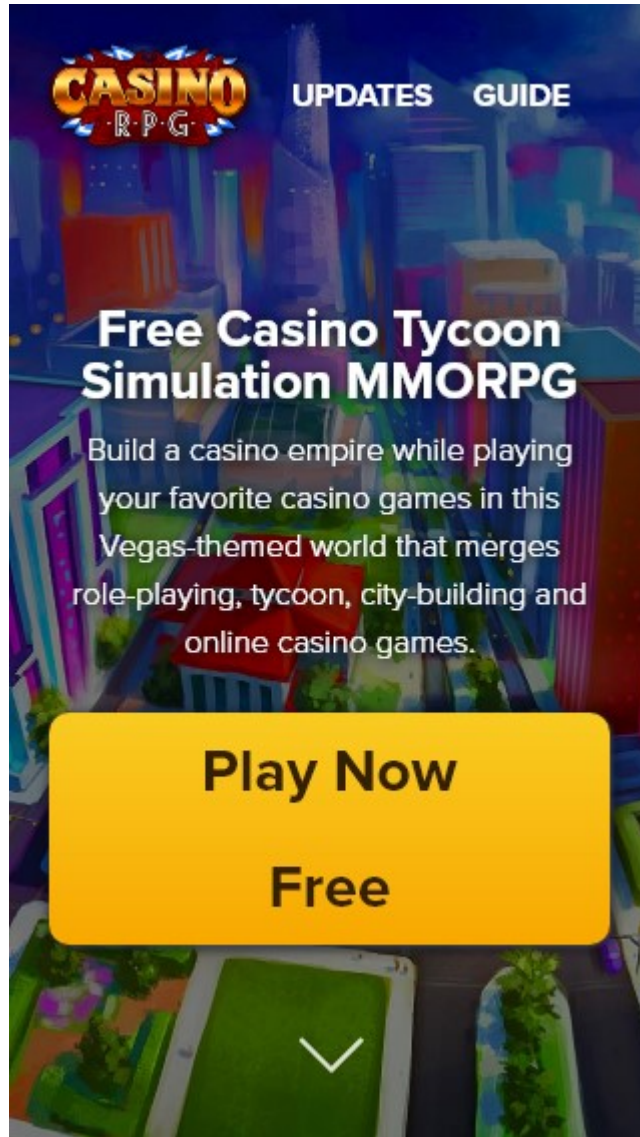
CASINO
R·P·G

UPDATES GUIDE

Free Casino Tycoon Simulation MMORPG

Build a casino empire while playing your favorite casino games in this Vegas-themed world that merges role-playing, tycoon, city-building and online casino games.

Play Now Free